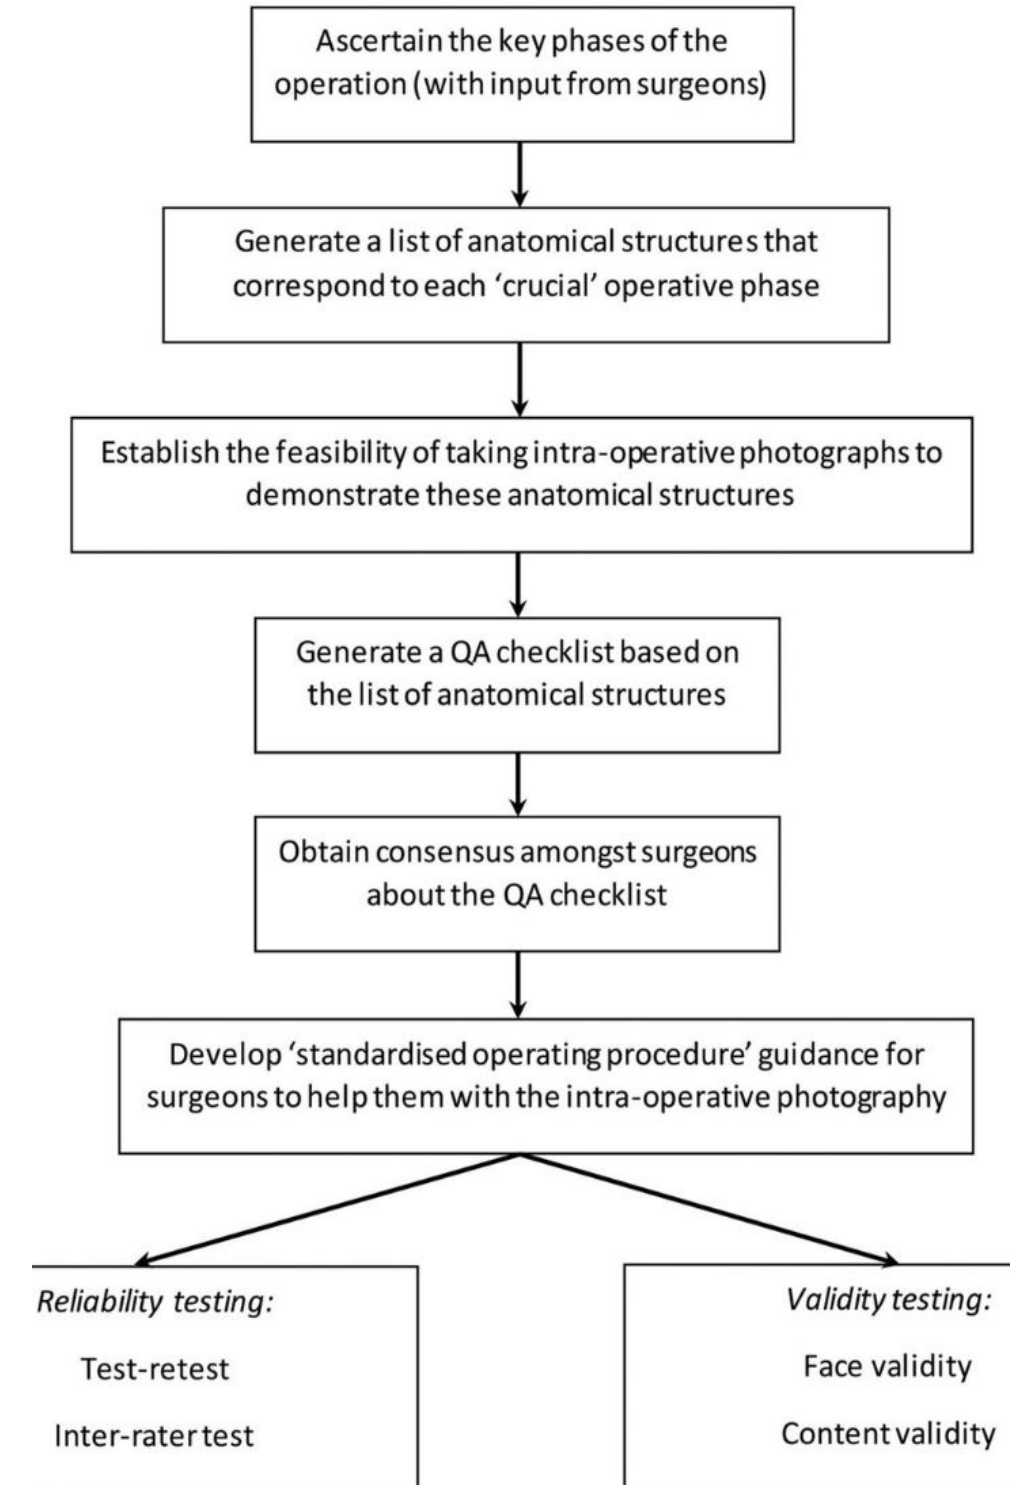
Ascertain the key phases of the operation (with input from surgeons)

Generate a list of anatomical structures that correspond to each 'crucial' operative phase

Establish the feasibility of taking intra-operative photographs to demonstrate these anatomical structures

Generate a QA checklist based on the list of anatomical structures

Obtain consensus amongst surgeons about the QA checklist

Develop 'standardised operating procedure' guidance for surgeons to help them with the intra-operative photography

Reliability testing:

Test-retest

Inter-rater test

Validity testing:

Face validity

Content validity